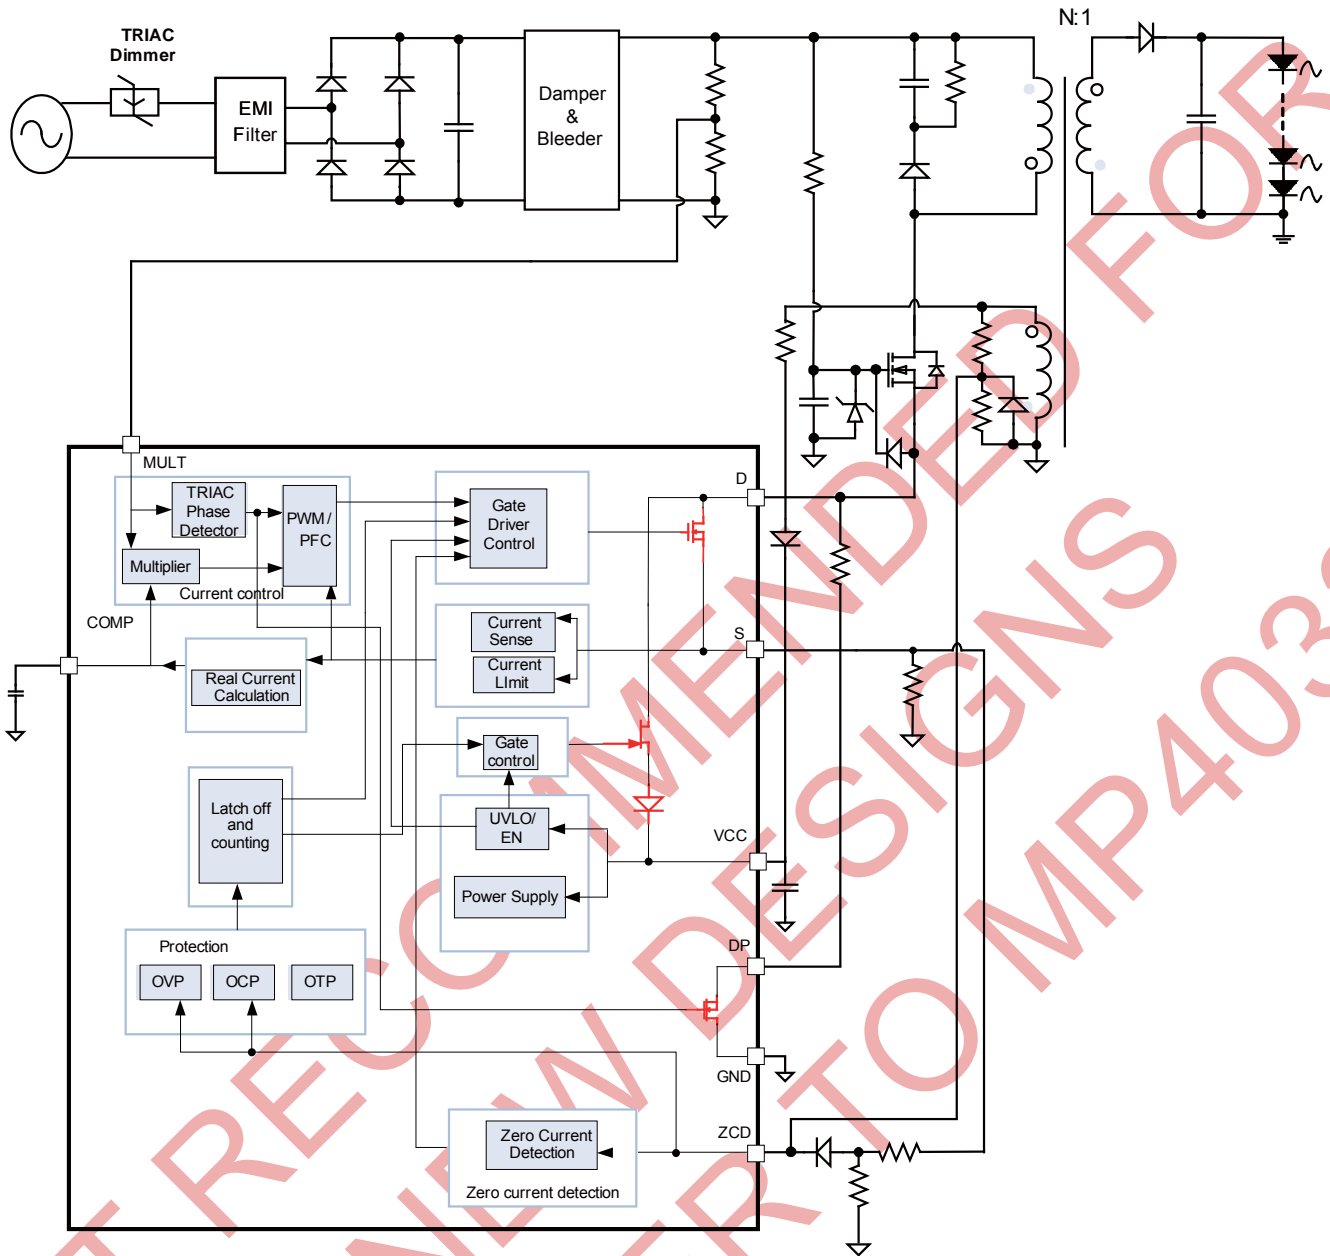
TRIAC
Dimmer

EMI
Filter

Damper
&
Bleeder

N:1

MULT

TRIAC
Phase
Detector

PWM /
PFC

Multiplier

Current control

Gate
Driver
Control

D

COMP

Current
Sense

Current
LImit

S

Real Current
Calculation

Gate
control

Latch off
and
counting

UVLO/
EN

VCC

Power Supply

Protection

OVP

OCP

OTP

DP

GND

Zero Current
Detection

Zero current detection

ZCD

NOT RECOMMENDED FOR NEW DESIGNS REFER TO MP403